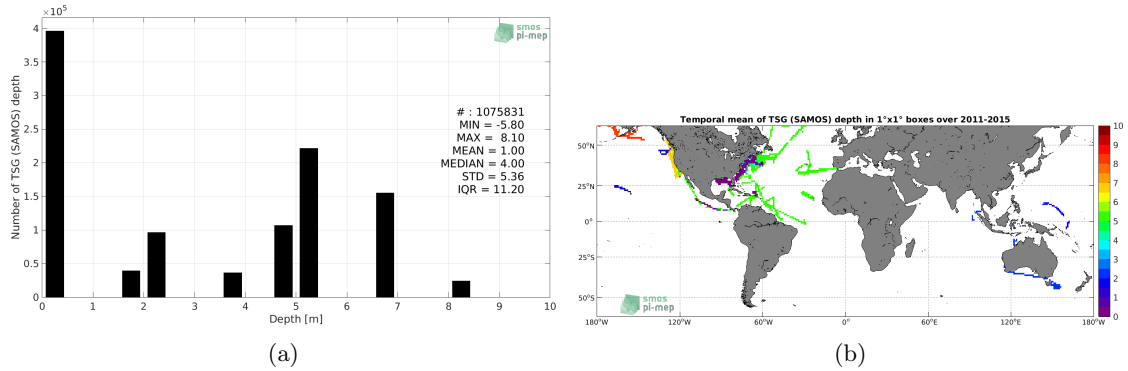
$\times 10^5$

smos
pi-mep

Number of TSG (SAMOS) depth

4
3.5
3
2.5
2
1.5
1
0.5
0

# : 1075831
MIN = -5.80
MAX = 8.10
MEAN = 1.00
MEDIAN = 4.00
STD = 5.36
IQR = 11.20

0 1 2 3 4 5 6 7 8 9 10
Depth [m]

(a)

Temporal mean of TSG (SAMOS) depth in 1°x1° boxes over 2011-2015

50°N
25°N
0°
25°S
50°S

180°W 120°W 60°W 0° 60°E 120°E 180°W

10
9
8
7
6
5
4
3
2
1
0

smos
pi-mep

(b)